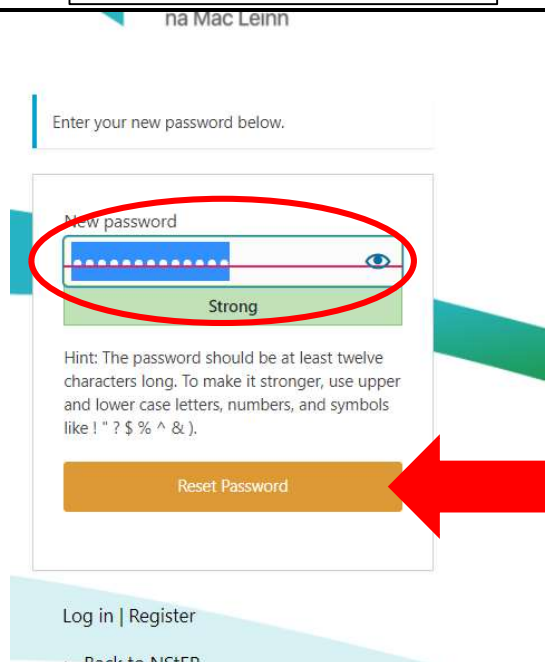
na Mac Leinn

Enter your new password below.

New password

Strong

Hint: The password should be at least twelve characters long. To make it stronger, use upper and lower case letters, numbers, and symbols like ! " ? $ % ^ & ).

Reset Password

Log in | Register

← Back to NStEP